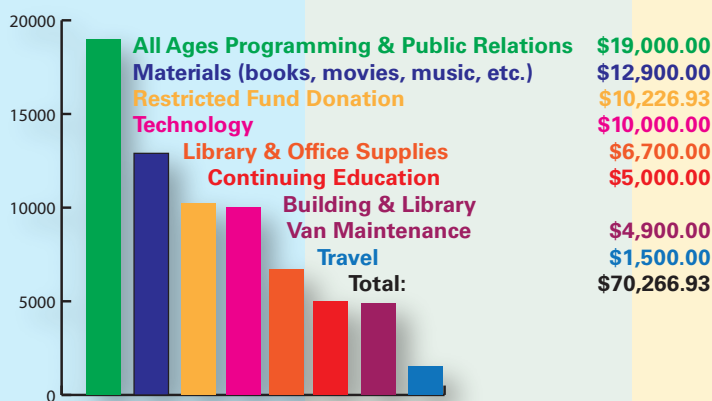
20000
15000
10000
5000
0

All Ages Programming & Public Relations $19,000.00
Materials (books, movies, music, etc.) $12,900.00
Restricted Fund Donation $10,226.93
Technology $10,000.00
Library & Office Supplies $6,700.00
Continuing Education $5,000.00
Building & Library Van Maintenance $4,900.00
Travel $1,500.00
Total: $70,266.93